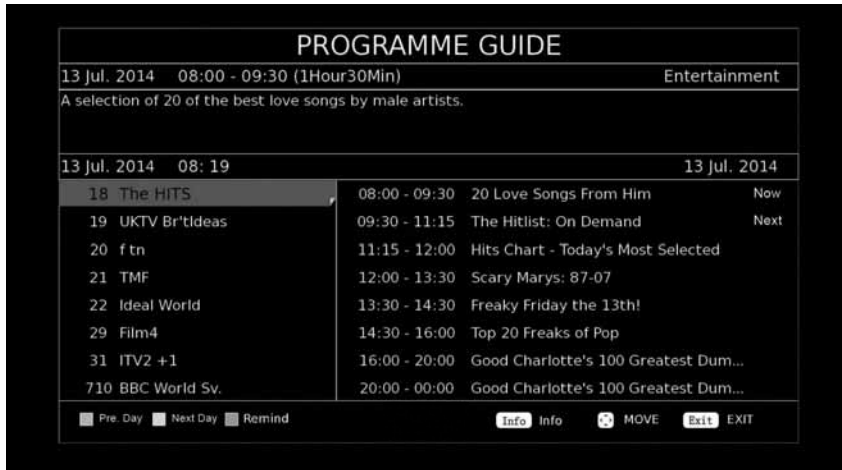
PROGRAMME GUIDE

13 Jul. 2014 08:00 - 09:30 (1Hour30Min) Entertainment

A selection of 20 of the best love songs by male artists.

13 Jul. 2014 08: 19 13 Jul. 2014

18 The HITS
19 UKTV Br'tIdeas
20 f tn
21 TMF
22 Ideal World
29 Film4
31 ITV2 +1
710 BBC World Sv.

08:00 - 09:30 20 Love Songs From Him Now
09:30 - 11:15 The Hitlist: On Demand Next
11:15 - 12:00 Hits Chart - Today's Most Selected
12:00 - 13:30 Scary Marys: 87-07
13:30 - 14:30 Freaky Friday the 13th!
14:30 - 16:00 Top 20 Freaks of Pop
16:00 - 20:00 Good Charlotte's 100 Greatest Dum...
20:00 - 00:00 Good Charlotte's 100 Greatest Dum...

Pre. Day Next Day Remind

Info Info MOVE Exit EXIT